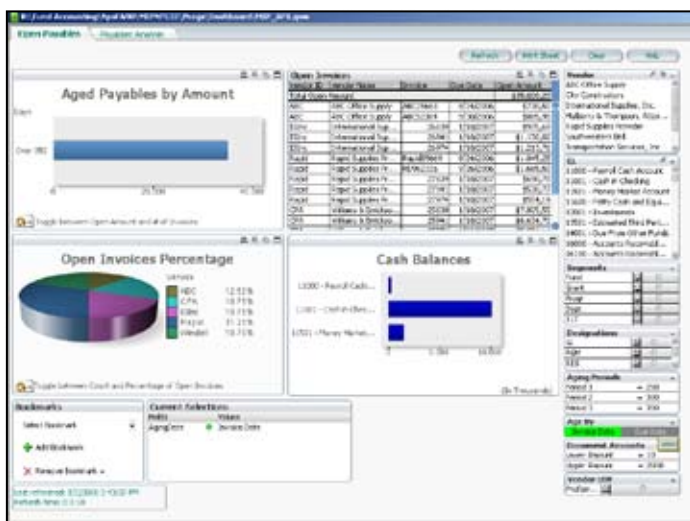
Open Payables | Payables Analysis

Refresh | Print Sheet | Clear | Help

Aged Payables by Amount

Days

Over 360

0 | 20,500 | 41,000

Toggle between Open Amount and # of Invoices

Open Invoices

| Vendor ID | Vendor Name | Invoice | Due Date | Open Amount |
|---|---|---|---|---|
| Total Open Amount | | | | |
| ABC | ABC Office Supply | | | |
| ABC | ABC Office Supply | | | |
| IDInc | International Sup... | | | |
| IDInc | International Sup... | | | |
| IDInc | International Sup... | | | |
| Kapid | Kapid Supplies Pr... | | | |
| Kapid | Kapid Supplies Pr... | | | |
| Kapid | Kapid Supplies Pr... | | | |
| Kapid | Kapid Supplies Pr... | | | |
| Kapid | Kapid Supplies Pr... | | | |
| CPA | Williams & Smithso... | | | |
| CPA | Williams & Smithso... | | | |

Vendor
ABC Office Supply
Cbr Constructors
International Supplies, Inc.
Mulberry & Thompson, Attys...
Kapid Supplies Provider
Southwestern Bell
Transportation Services, Inc

GL
11000 - Payroll Cash Account
11001 - Cash in Checking
11002 - Money Market Account
11003 - Petty Cash and Equ...
13001 - Investments
13501 - Accounts Receivable
14001 - Due From Other Funds
20001 - Accounts Payable

Open Invoices Percentage

Vendor
ABC 12.51%
CPA 18.75%
IDInc 18.75%
Kapid 31.25%
Wendell 18.75%

Toggle between Count and Percentage of Open Invoices

Cash Balances

11000 - Payroll Cash...
11001 - Cash in Chec...
11002 - Money Market...

0 | 5,000 | 10,000

(In Thousands)

Segments
Fund
Grant
Fund
Dept
GL

Designations

Aging Periods
Period 1 = 150
Period 2 = 300
Period 3 = 360

Age By
Invoice Date | Due Date

Document Amounts
Lower Amount = 10
Upper Amount = 2000

Vendor List
Prohan...

Bookmarks
Select Bookmark
Add Bookmark
Remove Bookmark

Current Selections
Fields | Values
AgingDate | Invoice Date

Last refreshed: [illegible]
Refresh time: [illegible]